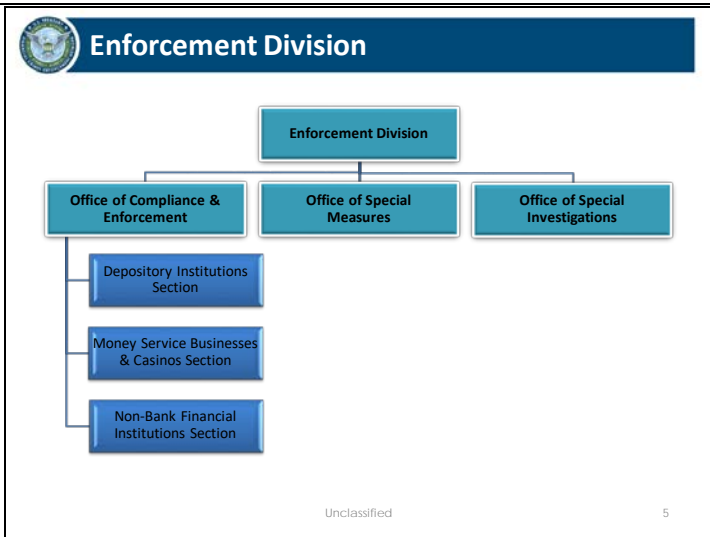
Enforcement Division

Enforcement Division

Office of Compliance & Enforcement

Office of Special Measures

Office of Special Investigations

Depository Institutions Section

Money Service Businesses & Casinos Section

Non-Bank Financial Institutions Section

Unclassified

5